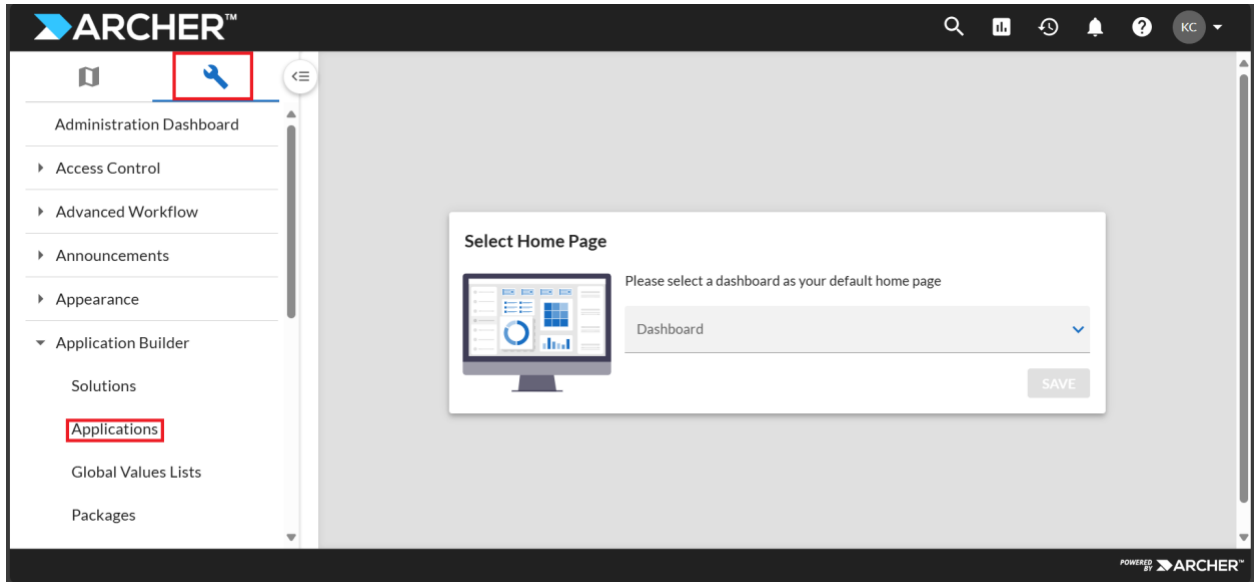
ARCHER™

KC

Administration Dashboard

Access Control

Advanced Workflow

Announcements

Appearance

Application Builder

Solutions

Applications

Global Values Lists

Packages

Select Home Page

Please select a dashboard as your default home page

Dashboard

SAVE

POWERED BY ARCHER™